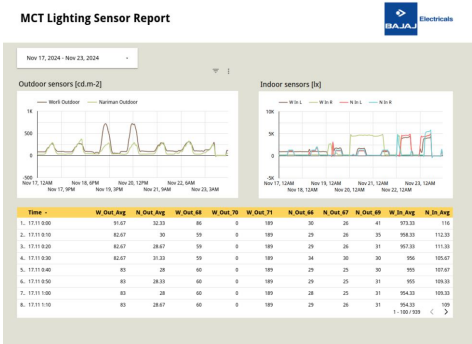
MCT Lighting Sensor Report

BAJAJ Electricals

Nov 17, 2024 - Nov 23, 2024

Outdoor sensors [cd.m-2]

Worli Outdoor
Nariman Outdoor

1K
500
0
-500

Nov 17, 12AM
Nov 17, 9PM
Nov 18, 6PM
Nov 19, 3PM
Nov 20, 12PM
Nov 21, 9AM
Nov 22, 6AM
Nov 23, 3AM

Indoor sensors [lx]

W In L
W In R
N In L
N In R

10K
5K
0
-5K

Nov 17, 12AM
Nov 19, 12AM
Nov 20, 12AM
Nov 21, 12AM
Nov 22, 12AM

| | Time | W_Out_Avg | N_Out_Avg | W_Out_68 | W_Out_70 | W_Out_71 | N_Out_66 | N_Out_67 | N_Out_69 | W_In_Avg | N_In_Avg |
|---|---|---|---|---|---|---|---|---|---|---|---|
| 1. | 17.11 0:00 | 91.67 | 32.33 | 86 | 0 | 189 | 30 | 26 | 41 | 973.33 | 116 |
| 2. | 17.11 0:10 | 82.67 | 30 | 59 | 0 | 189 | 29 | 26 | 35 | 958.33 | 112.33 |
| 3. | 17.11 0:20 | 82.67 | 28.67 | 59 | 0 | 189 | 29 | 26 | 31 | 957.33 | 111.33 |
| 4. | 17.11 0:30 | 82.67 | 31.33 | 59 | 0 | 189 | 34 | 30 | 30 | 956 | 105.67 |
| 5. | 17.11 0:40 | 83 | 28 | 60 | 0 | 189 | 29 | 25 | 30 | 955 | 107.67 |
| 6. | 17.11 0:50 | 83 | 28.33 | 60 | 0 | 189 | 29 | 25 | 31 | 955 | 109.33 |
| 7. | 17.11 1:00 | 83 | 28 | 60 | 0 | 189 | 28 | 25 | 31 | 954.33 | 109.33 |
| 8. | 17.11 1:10 | 83 | 28.67 | 60 | 0 | 189 | 29 | 26 | 31 | 954.33 | 109 |

1 - 100 / 939